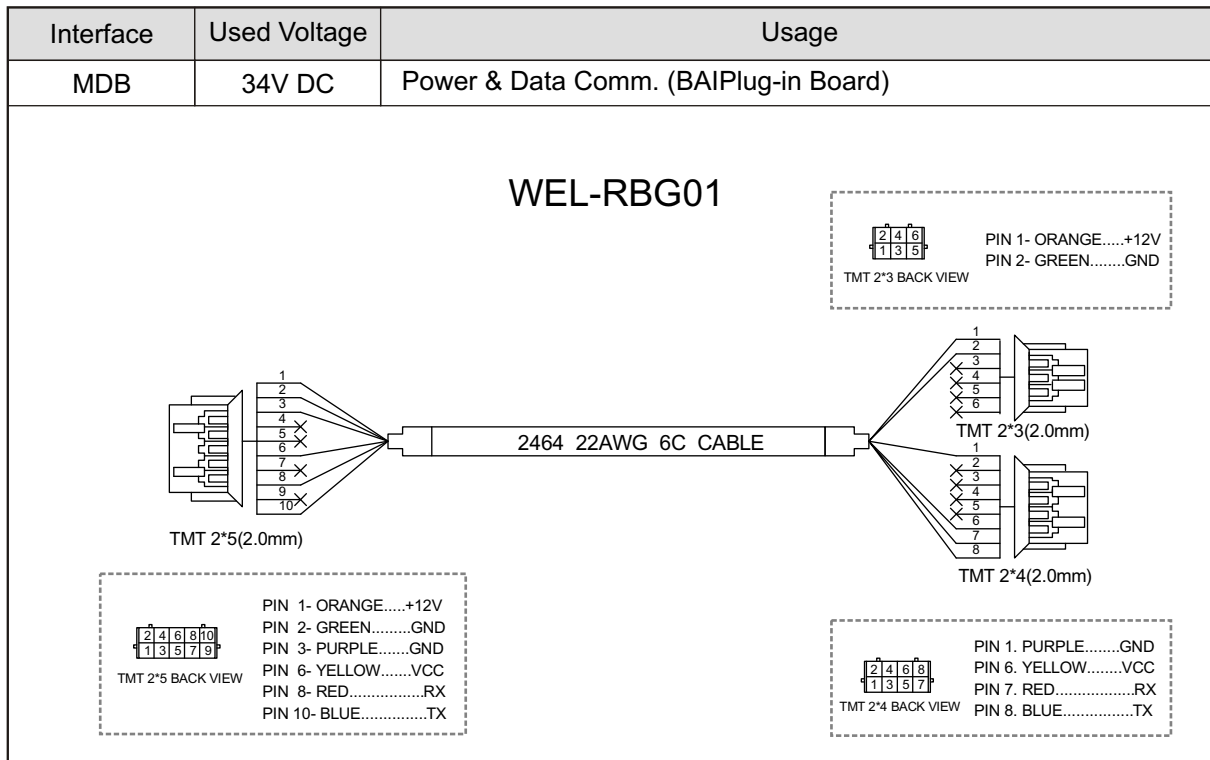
| Interface | Used Voltage | Usage |
|---|---|---|
| MDB | 34V DC | Power & Data Comm. (BAIPlug-in Board) |

WEL-RBG01

2 4 6
1 3 5
TMT 2*3 BACK VIEW

PIN 1- ORANGE.....+12V
PIN 2- GREEN........GND

1
2
3
4
5
6
7
8
9
10

TMT 2*5(2.0mm)

2464 22AWG 6C CABLE

1
2
3
4
5
6

TMT 2*3(2.0mm)

1
2
3
4
5
6
7
8

TMT 2*4(2.0mm)

2 4 6 8 10
1 3 5 7 9
TMT 2*5 BACK VIEW

PIN 1- ORANGE.....+12V
PIN 2- GREEN.........GND
PIN 3- PURPLE.......GND
PIN 6- YELLOW.......VCC
PIN 8- RED.................RX
PIN 10- BLUE...............TX

2 4 6 8
1 3 5 7
TMT 2*4 BACK VIEW

PIN 1. PURPLE........GND
PIN 6. YELLOW........VCC
PIN 7. RED..................RX
PIN 8. BLUE................TX